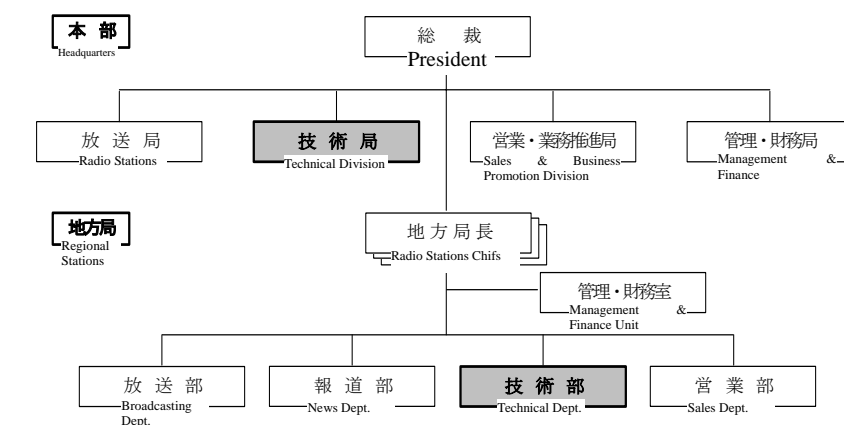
本 部
Headquarters

総 裁
President

放 送 局
Radio Stations

技 術 局
Technical Division

営業・業務推進局
Sales & Business Promotion Division

管理・財務局
Management & Finance

地方局
Regional Stations

地 方 局 長
Radio Stations Chifs

管理・財務室
Management & Finance Unit

放 送 部
Broadcasting Dept.

報 道 部
News Dept.

技 術 部
Technical Dept.

営 業 部
Sales Dept.